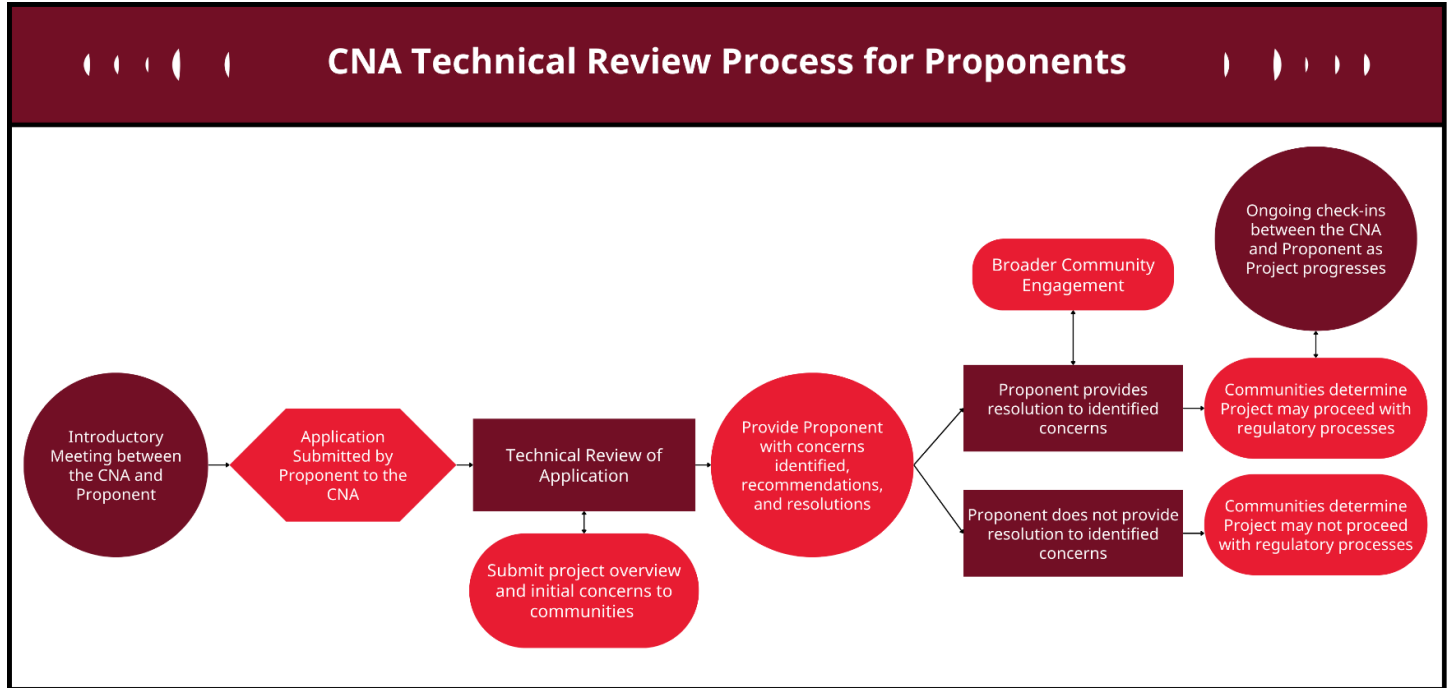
CNA Technical Review Process for Proponents

Introductory Meeting between the CNA and Proponent

Application Submitted by Proponent to the CNA

Technical Review of Application

Submit project overview and initial concerns to communities

Provide Proponent with concerns identified, recommendations, and resolutions

Broader Community Engagement

Proponent provides resolution to identified concerns

Proponent does not provide resolution to identified concerns

Ongoing check-ins between the CNA and Proponent as Project progresses

Communities determine Project may proceed with regulatory processes

Communities determine Project may not proceed with regulatory processes